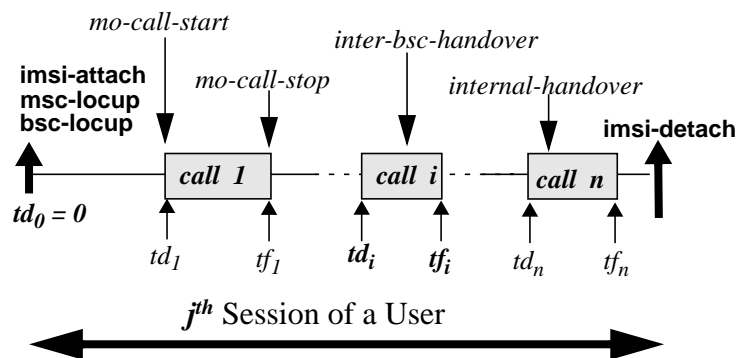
mo-call-start

inter-bsc-handover

imsi-attach
msc-locup
bsc-locup

mo-call-stop

internal-handover

imsi-detach

call 1

call i

call n

$td_0 = 0$

$td_1$

$tf_1$

$td_i$

$tf_i$

$td_n$

$tf_n$

$j^{th}$ Session of a User